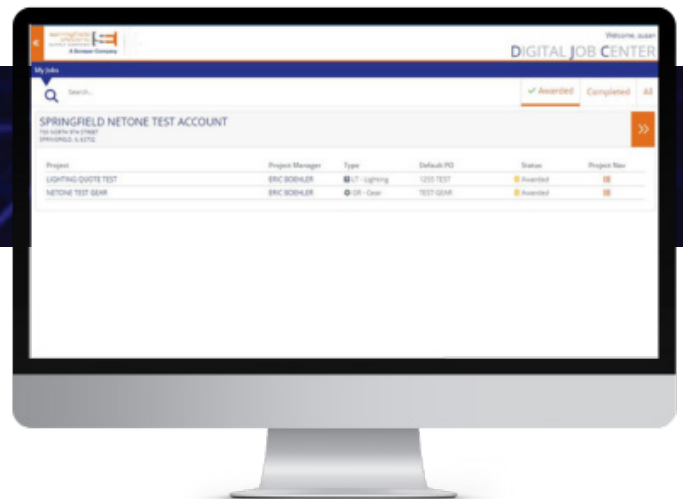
«

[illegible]
A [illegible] Company

Welcome, susan

DIGITAL JOB CENTER

My Jobs

Search...

✓ Awarded

Completed

All

SPRINGFIELD NETONE TEST ACCOUNT
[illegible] NORTH 9TH STREET
SPRINGFIELD, IL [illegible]

»

| Project | Project Manager | Type | Default PO | Status | Project Nav |
|---|---|---|---|---|---|
| LIGHTING QUOTE TEST | ERIC BOEHLER | LT - Lighting | 1255 TEST | Awarded | |
| NETONE TEST GEAR | ERIC BOEHLER | GR - Gear | TEST GEAR | Awarded | |